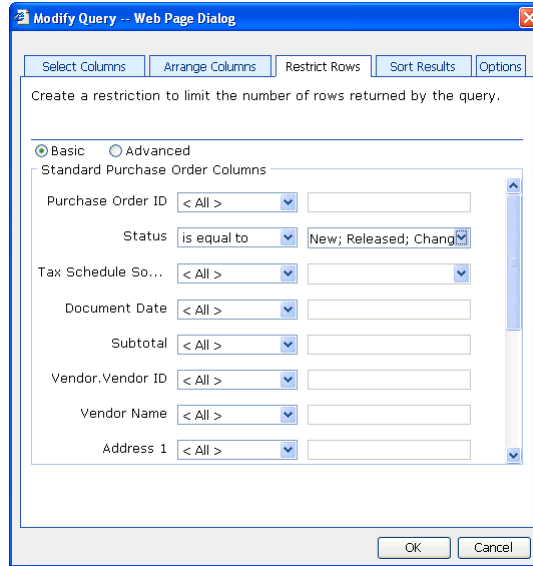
Modify Query -- Web Page Dialog

Select Columns | Arrange Columns | Restrict Rows | Sort Results | Options

Create a restriction to limit the number of rows returned by the query.

Basic  Advanced

Standard Purchase Order Columns

Purchase Order ID < All >

Status is equal to New; Released; Chang

Tax Schedule So... < All >

Document Date < All >

Subtotal < All >

Vendor.Vendor ID < All >

Vendor Name < All >

Address 1 < All >

OK Cancel